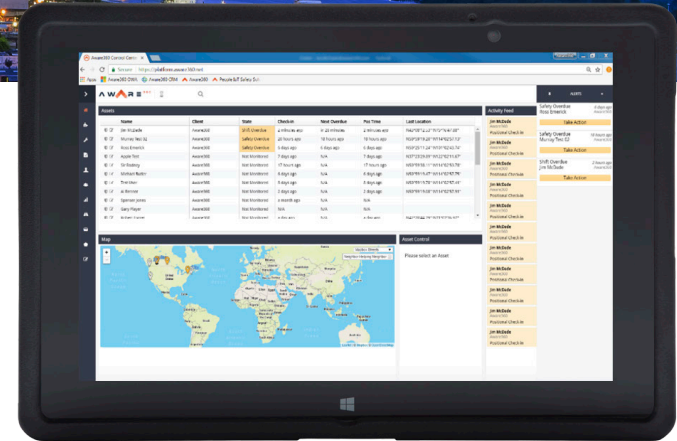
Aware360 Control Centre ×

Secure | https://platform.aware360.net

Apps Aware360 CRM Aware360 Aware360 People Loft Safety Gui

AWARE360

Assets

| | Name | Client | State | Checkin | Next Overdue | Pos Time | Last Location |
|---|---|---|---|---|---|---|---|
| | Jim McDade | Aware360 | Shift Overdue | 4 minutes ago | 2 minutes | 2 minutes ago | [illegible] |
| | Murray Test S2 | Aware360 | Safety Overdue | 18 hours ago | 18 hours ago | 18 hours ago | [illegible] |
| | Russ Emerick | Aware360 | Safety Overdue | 6 days ago | 6 days ago | 6 days ago | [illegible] |
| | Apple Test | Aware360 | Not Monitored | 7 days ago | N/A | 7 days ago | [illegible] |
| | Oz Rodney | Aware360 | Not Monitored | 17 hours ago | N/A | 17 hours ago | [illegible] |
| | Mohsen Nadiri | Aware360 | Not Monitored | 8 days ago | N/A | 8 days ago | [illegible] |
| | Test Man | Aware360 | Not Monitored | 4 days ago | N/A | 4 days ago | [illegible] |
| | Al Renner | Aware360 | Not Monitored | 3 days ago | N/A | 3 days ago | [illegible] |
| | Spensec Jones | Aware360 | Not Monitored | a month ago | N/A | N/A | |
| | Gary Player | Aware360 | Not Monitored | N/A | N/A | N/A | |

Activity Feed

Jim McDade
Positional Checkin

Map

Asset Control

Please select an Asset

ALERTS

Safety Overdue
Russ Emerick

Take Action

Safety Overdue
Murray Test S2

Take Action

Shift Overdue
Jim McDade

Take Action